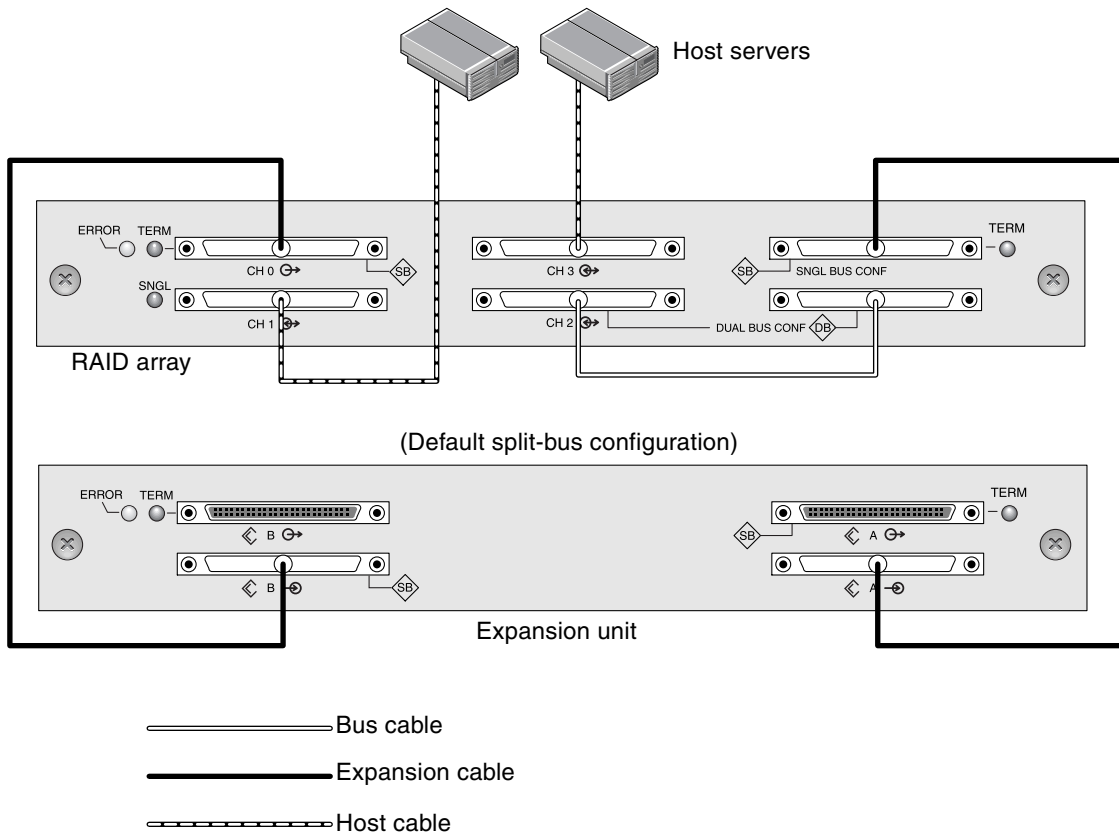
Host servers

ERROR TERM

CH 0

SB

SNGL

CH 1

CH 3

CH 2

SB

SNGL BUS CONF

TERM

DUAL BUS CONF

DB

RAID array

(Default split-bus configuration)

ERROR TERM

B

B

SB

SB

A

A

TERM

Expansion unit

Bus cable

Expansion cable

Host cable